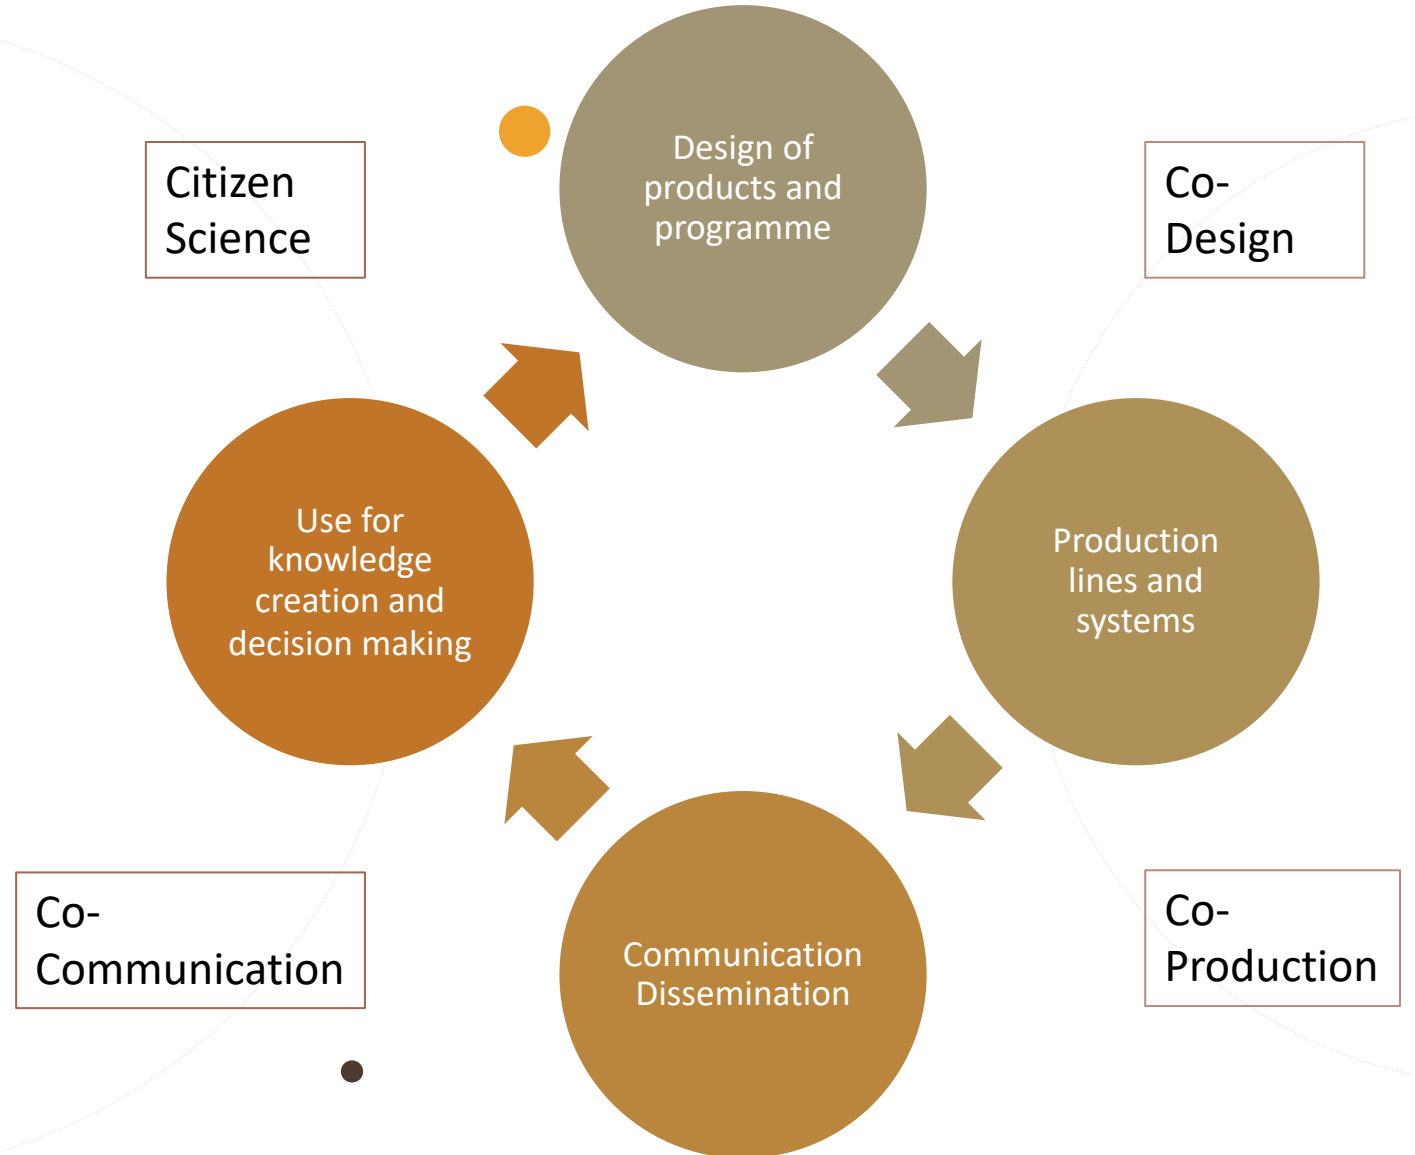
Citizen Science

Design of products and programme

Co-Design

Use for knowledge creation and decision making

Production lines and systems

Co-Communication

Communication Dissemination

Co-Production